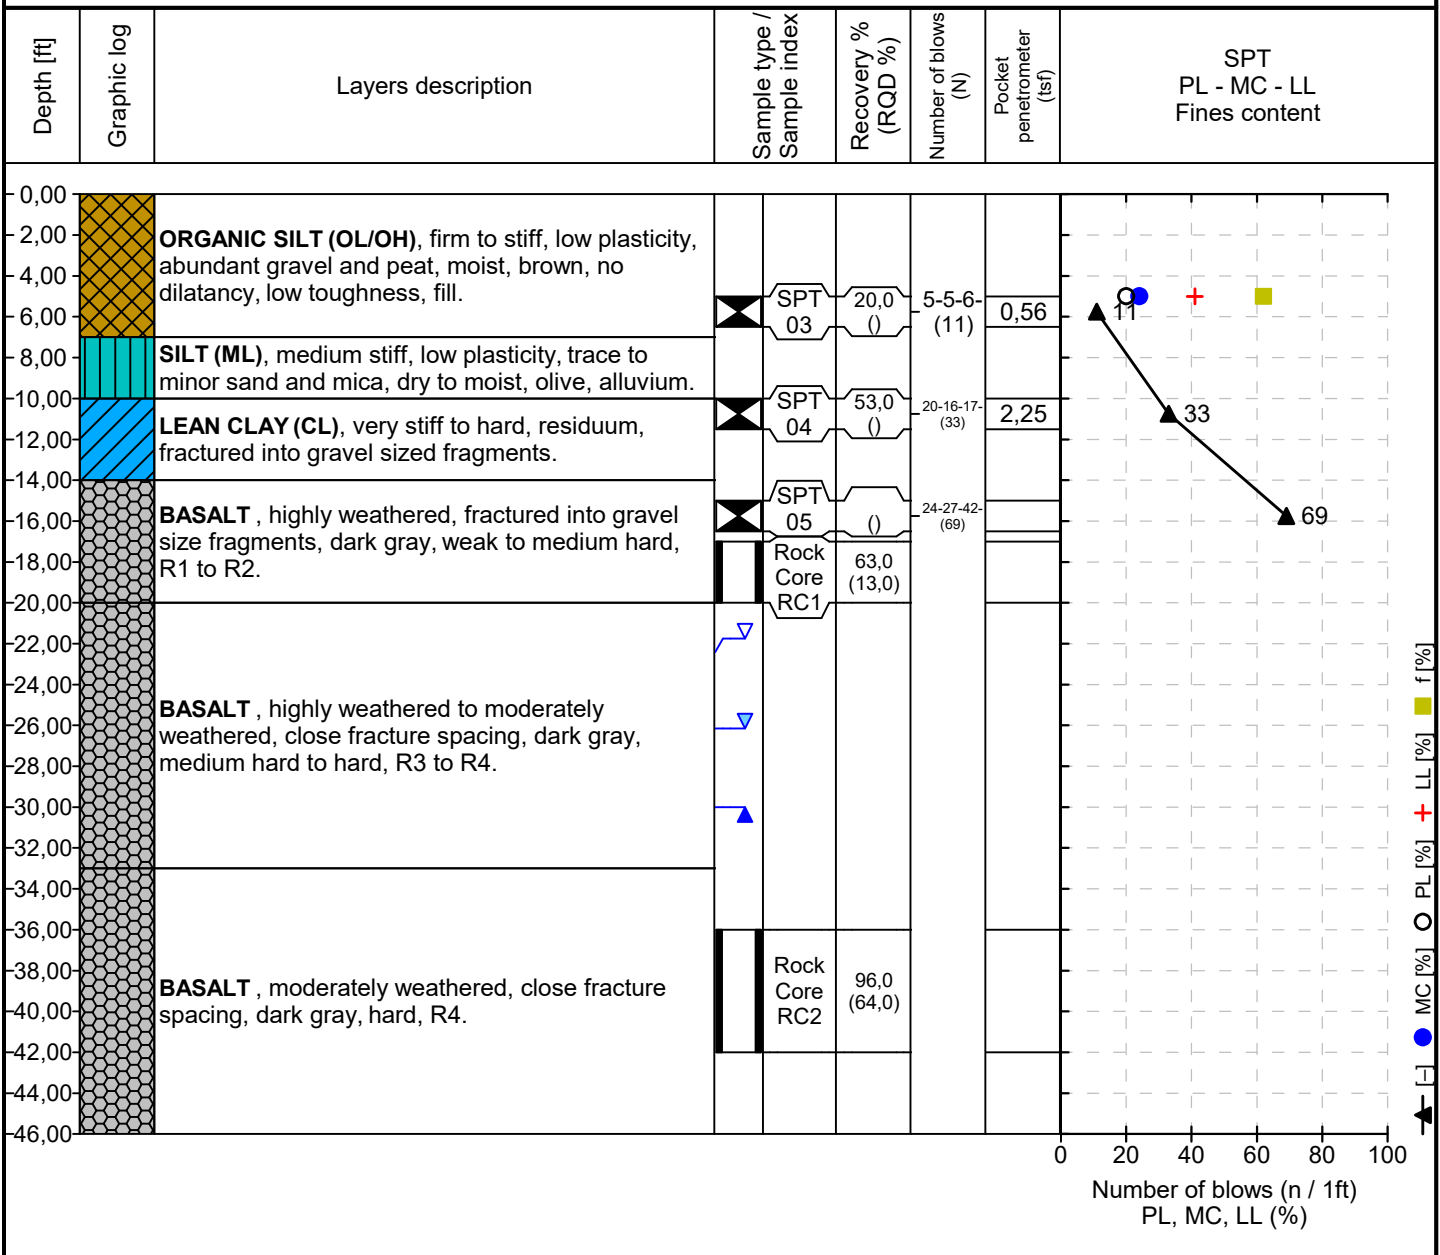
| Depth [ft] | Graphic log | Layers description | Sample type / Sample index | Recovery % (RQD %) | Number of blows (N) | Pocket penetrometer (tsf) | SPT PL - MC - LL Fines content |
|---|---|---|---|---|---|---|---|
| 0,00 – 6,00 | | **ORGANIC SILT (OL/OH)**, firm to stiff, low plasticity, abundant gravel and peat, moist, brown, no dilatancy, low toughness, fill. | SPT 03 | 20,0 () | 5-5-6- (11) | 0,56 | 11 |
| 6,00 – 10,00 | | **SILT (ML)**, medium stiff, low plasticity, trace to minor sand and mica, dry to moist, olive, alluvium. | | | | | |
| 10,00 – 14,00 | | **LEAN CLAY (CL)**, very stiff to hard, residuum, fractured into gravel sized fragments. | SPT 04 | 53,0 () | 20-16-17- (33) | 2,25 | 33 |
| 14,00 – 20,00 | | **BASALT** , highly weathered, fractured into gravel size fragments, dark gray, weak to medium hard, R1 to R2. | SPT 05 | () | 24-27-42- (69) | | 69 |
| | | | Rock Core RC1 | 63,0 (13,0) | | | |
| 20,00 – 33,00 | | **BASALT** , highly weathered to moderately weathered, close fracture spacing, dark gray, medium hard to hard, R3 to R4. | | | | | |
| 33,00 – 46,00 | | **BASALT** , moderately weathered, close fracture spacing, dark gray, hard, R4. | Rock Core RC2 | 96,0 (64,0) | | | |

0,00 2,00 4,00 6,00 8,00 10,00 12,00 14,00 16,00 18,00 20,00 22,00 24,00 26,00 28,00 30,00 32,00 34,00 36,00 38,00 40,00 42,00 44,00 46,00

0 20 40 60 80 100
Number of blows (n / 1ft)
PL, MC, LL (%)

[-] MC [%] PL [%] LL [%] f [%]